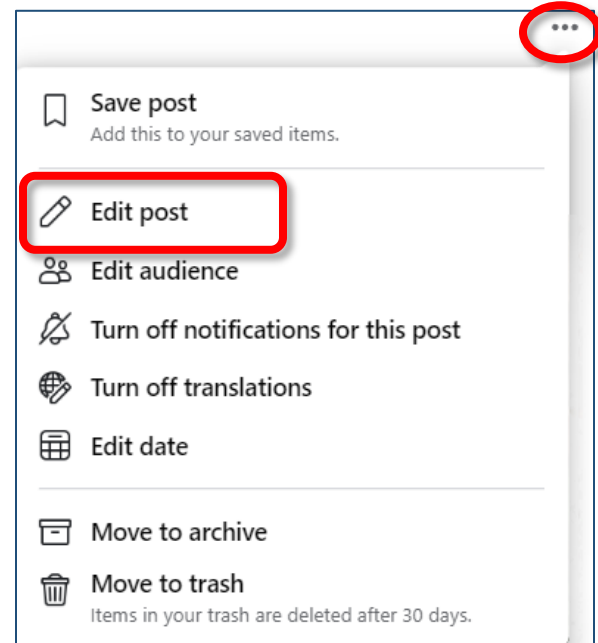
•••

Save post
Add this to your saved items.

Edit post

Edit audience

Turn off notifications for this post

Turn off translations

Edit date

Move to archive

Move to trash
Items in your trash are deleted after 30 days.